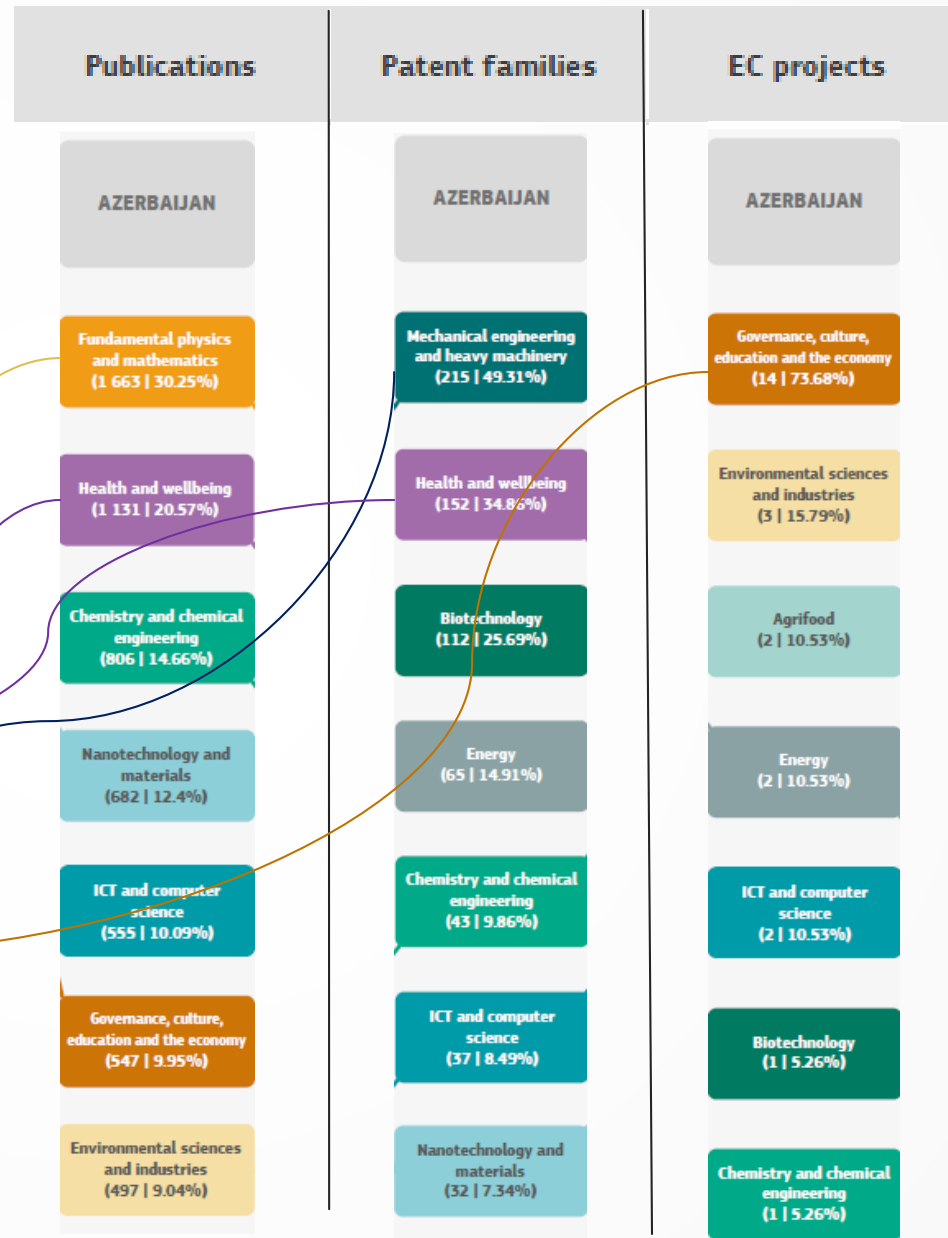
Publications

AZERBAIJAN

Fundamental physics and mathematics (1 663 | 30.25%)

Health and wellbeing (1 131 | 20.57%)

Chemistry and chemical engineering (806 | 14.66%)

Nanotechnology and materials (682 | 12.4%)

ICT and computer science (555 | 10.09%)

Governance, culture, education and the economy (547 | 9.95%)

Environmental sciences and industries (497 | 9.04%)

Patent families

AZERBAIJAN

Mechanical engineering and heavy machinery (215 | 49.31%)

Health and wellbeing (152 | 34.86%)

Biotechnology (112 | 25.69%)

Energy (65 | 14.91%)

Chemistry and chemical engineering (43 | 9.86%)

ICT and computer science (37 | 8.49%)

Nanotechnology and materials (32 | 7.34%)

EC projects

AZERBAIJAN

Governance, culture, education and the economy (14 | 73.68%)

Environmental sciences and industries (3 | 15.79%)

Agrifood (2 | 10.53%)

Energy (2 | 10.53%)

ICT and computer science (2 | 10.53%)

Biotechnology (1 | 5.26%)

Chemistry and chemical engineering (1 | 5.26%)